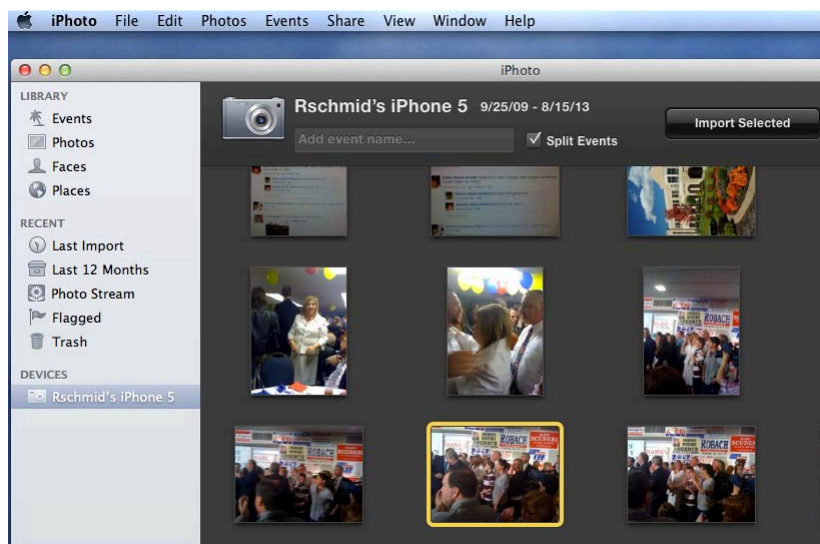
iPhoto File Edit Photos Events Share View Window Help

iPhoto

LIBRARY
Events
Photos
Faces
Places

RECENT
Last Import
Last 12 Months
Photo Stream
Flagged
Trash

DEVICES
Rschmid's iPhone 5

Rschmid's iPhone 5 9/25/09 - 8/15/13
Add event name...
Split Events
Import Selected

ROBACH
ROBACH SCUDERI
ROBACH SCUDERI